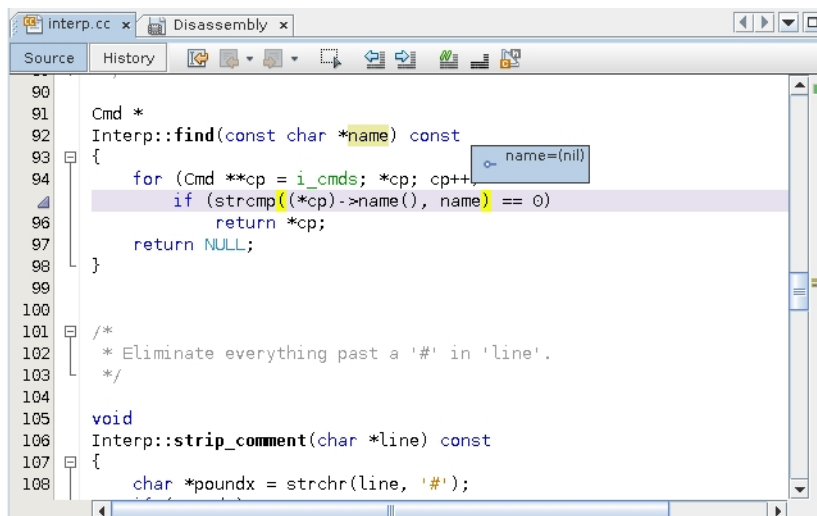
interp.cc ×   Disassembly ×

Source   History

90
91 Cmd *
92 Interp::find(const char *name) const
93 {
94 for (Cmd **cp = i_cmds; *cp; cp++,   name=(nil)
95 if (strcmp((*cp)->name(), name) == 0)
96 return *cp;
97 return NULL;
98 }
99
100
101 /*
102 * Eliminate everything past a '#' in 'line'.
103 */
104
105 void
106 Interp::strip_comment(char *line) const
107 {
108 char *poundx = strchr(line, '#');